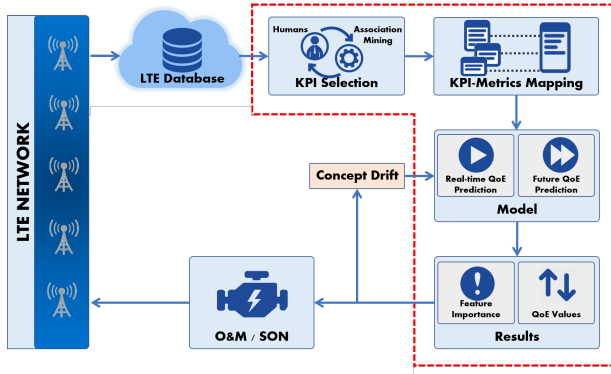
LTE NETWORK

LTE Database

Humans

Association Mining

KPI Selection

KPI-Metrics Mapping

Concept Drift

Real-time QoE Prediction

Future QoE Prediction

Model

Feature Importance

QoE Values

Results

O&M / SON